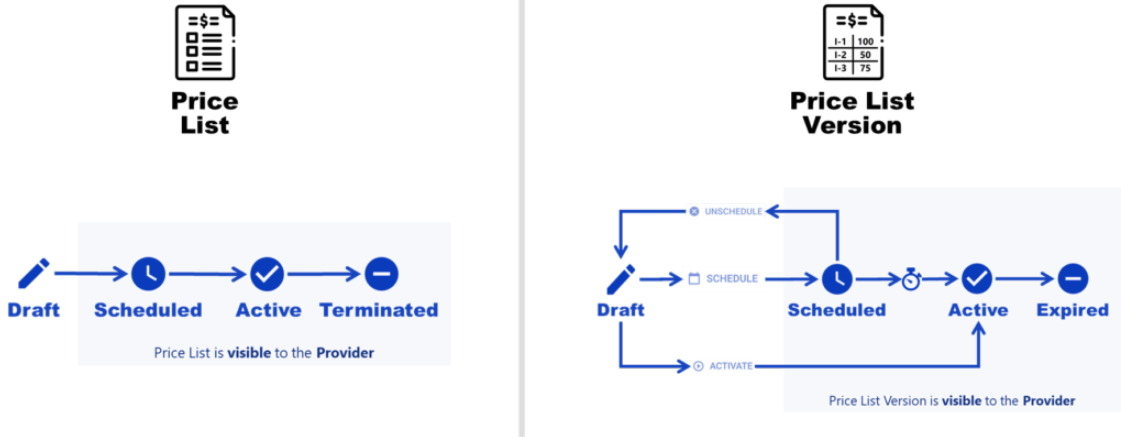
=$=

Price List

Draft
Scheduled
Active
Terminated

Price List is **visible** to the **Provider**

=$=

| I-1 | 100 |
|---|---|
| I-2 | 50 |
| I-3 | 75 |

Price List Version

UNSCHEDULE
SCHEDULE
ACTIVATE

Draft
Scheduled
Active
Expired

Price List Version is **visible** to the **Provider**